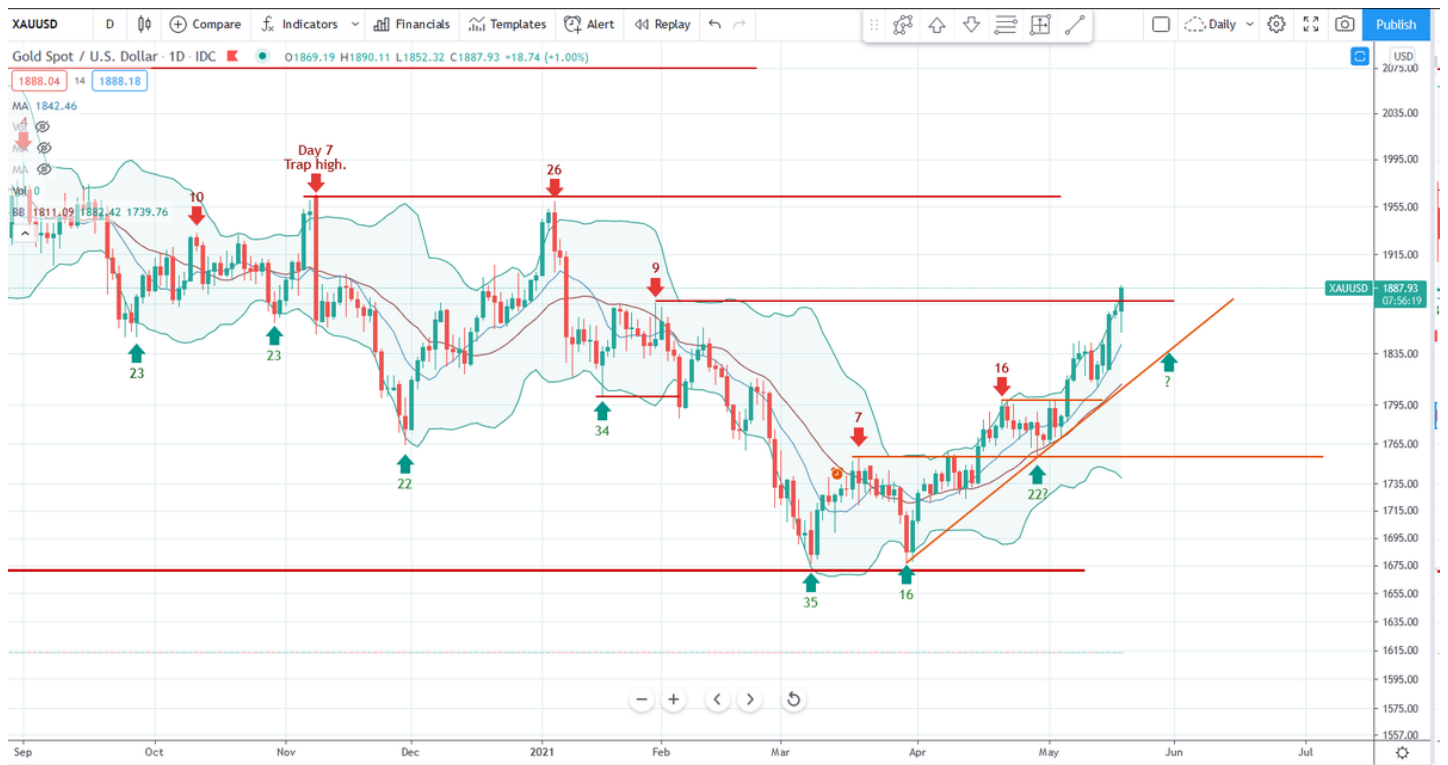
XAUUSD D Compare Indicators Financials Templates Alert Replay Daily Publish

Gold Spot / U.S. Dollar · 1D · IDC O1869.19 H1890.11 L1852.32 C1887.93 +18.74 (+1.00%)

1888.04 14 1888.18

MA 1842.46

Vol

MA

MA

Vol 0

BB 1811.09 1882.42 1739.76

USD

Day 7
Trap high.

10

26

9

16

7

23

23

22

34

35

16

22?

?

XAUUSD 1887.93 07:56:19

2075.00
2035.00
1995.00
1955.00
1915.00
1835.00
1795.00
1765.00
1735.00
1715.00
1695.00
1675.00
1655.00
1635.00
1615.00
1595.00
1575.00
1557.00

Sep Oct Nov Dec 2021 Feb Mar Apr May Jun Jul